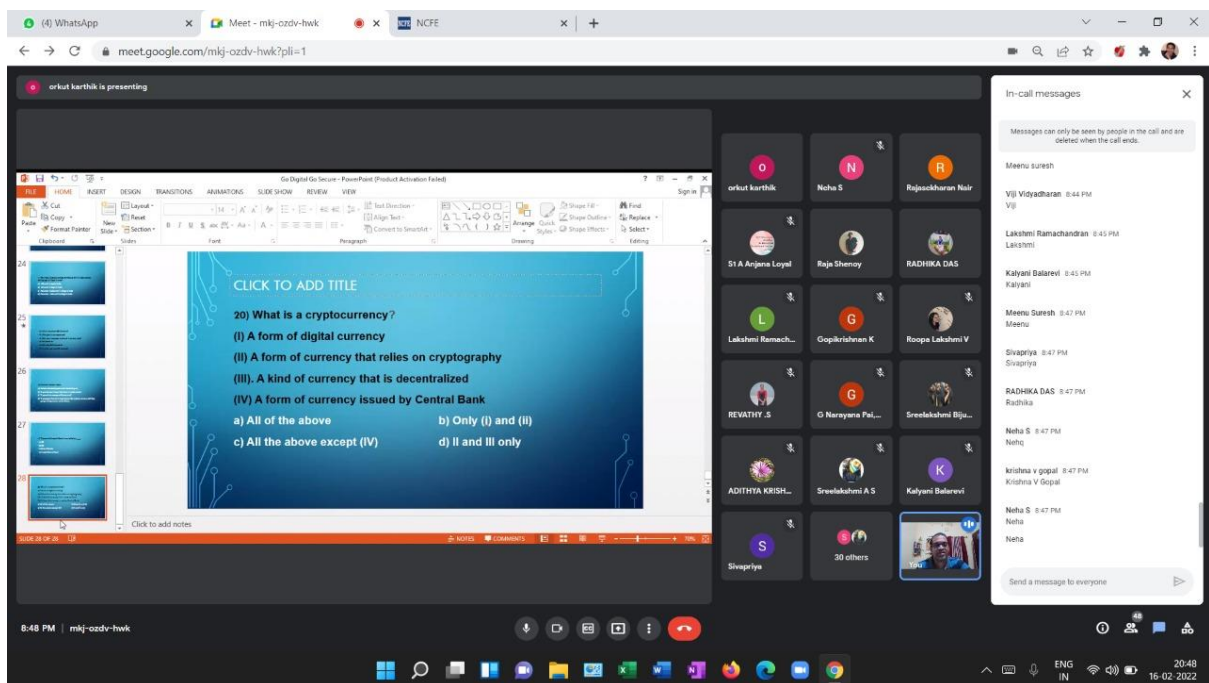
(4) WhatsApp
Meet - mkj-ozdv-hwk
NCFE
meet.google.com/mkj-ozdv-hwk?pli=1

orkut karthik is presenting

Go Digital Go Secure - PowerPoint (Product Activation Failed)
FILE HOME INSERT DESIGN TRANSITIONS ANIMATIONS SLIDE SHOW REVIEW VIEW
Sign in
Cut
Copy
Paste Format Painter
New Slide
Layout
Reset
Section
Clipboard Slides Font Paragraph Drawing Editing
Text Direction
Align Text
Convert to SmartArt
Arrange Quick Styles
Shape Fill
Shape Outline
Shape Effects
Find
Replace
Select

CLICK TO ADD TITLE

20) What is a cryptocurrency?
(I) A form of digital currency
(II) A form of currency that relies on cryptography
(III). A kind of currency that is decentralized
(IV) A form of currency issued by Central Bank
a) All of the above
b) Only (i) and (ii)
c) All the above except (IV)
d) II and III only

24
25
26
27
28
Click to add notes
SLIDE 28 OF 28
NOTES COMMENTS

orkut karthik
Neha S
Rajasekharan Nair
S1 A Anjana Loyal
Raja Shenoy
RADHIKA DAS
Lakshmi Ramach...
Gopikrishnan K
Roopa Lakshmi V
REVATHY .S
G Narayana Pai,...
Sreelakshmi Biju...
ADITHYA KRISH...
Sreelakshmi A S
Kalyani Balarevi
Sivapriya
30 others
You

In-call messages
Messages can only be seen by people in the call and are deleted when the call ends.
Meenu suresh
Viji Vidyadharan 8:44 PM
Viji
Lakshmi Ramachandran 8:45 PM
Lakshmi
Kalyani Balarevi 8:45 PM
Kalyani
Meenu Suresh 8:47 PM
Meenu
Sivapriya 8:47 PM
Sivapriya
RADHIKA DAS 8:47 PM
Radhika
Neha S 8:47 PM
Nehq
krishna v gopal 8:47 PM
Krishna V Gopal
Neha S 8:47 PM
Neha
Neha
Send a message to everyone

8:48 PM | mkj-ozdv-hwk
48
ENG IN
20:48
16-02-2022